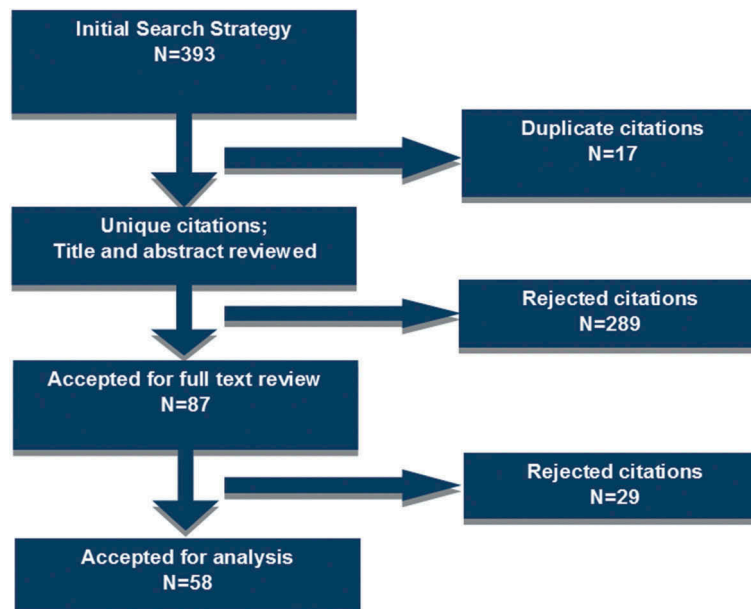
Initial Search Strategy
N=393

Duplicate citations
N=17

Unique citations;
Title and abstract reviewed

Rejected citations
N=289

Accepted for full text review
N=87

Rejected citations
N=29

Accepted for analysis
N=58